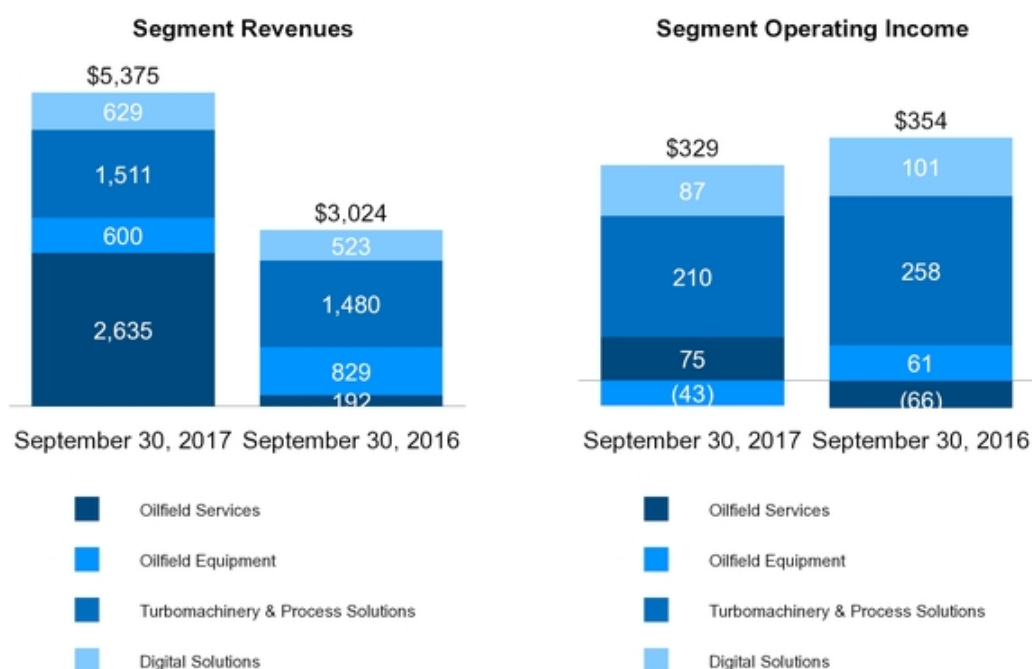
Segment Revenues

$5,375
629
1,511
600
2,635

$3,024
523
1,480
829
192

September 30, 2017 September 30, 2016

Oilfield Services
Oilfield Equipment
Turbomachinery & Process Solutions
Digital Solutions

Segment Operating Income

$329
87
210
75
(43)

$354
101
258
61
(66)

September 30, 2017 September 30, 2016

Oilfield Services
Oilfield Equipment
Turbomachinery & Process Solutions
Digital Solutions